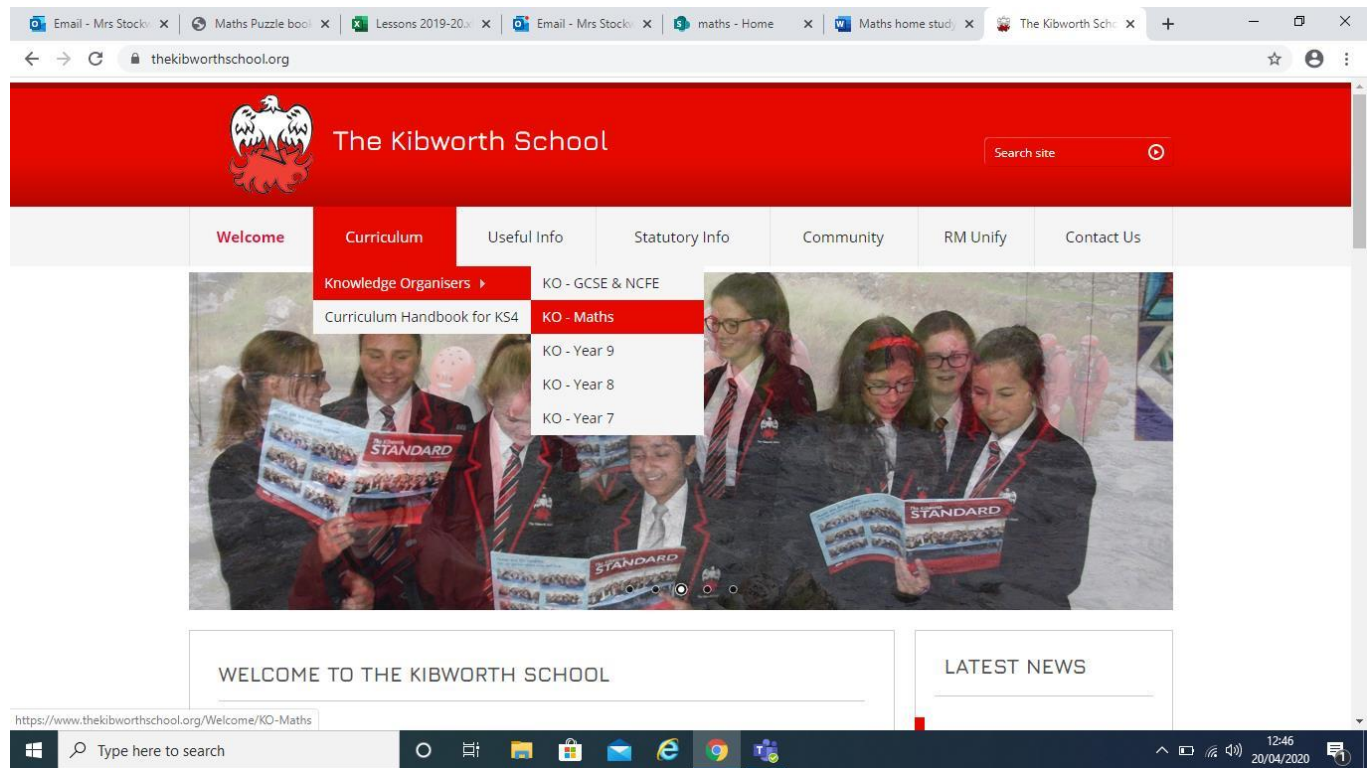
Email - Mrs Stock ×
Maths Puzzle boo ×
Lessons 2019-20. ×
Email - Mrs Stock ×
maths - Home ×
Maths home stud ×
The Kibworth Sch ×
+

thekibworthschool.org

The Kibworth School

Search site

Welcome
Curriculum
Useful Info
Statutory Info
Community
RM Unify
Contact Us

Knowledge Organisers
Curriculum Handbook for KS4

KO - GCSE & NCFE
KO - Maths
KO - Year 9
KO - Year 8
KO - Year 7

STANDARD
STANDARD
STANDARD

WELCOME TO THE KIBWORTH SCHOOL

LATEST NEWS

https://www.thekibworthschool.org/Welcome/KO-Maths

Type here to search

12:46
20/04/2020